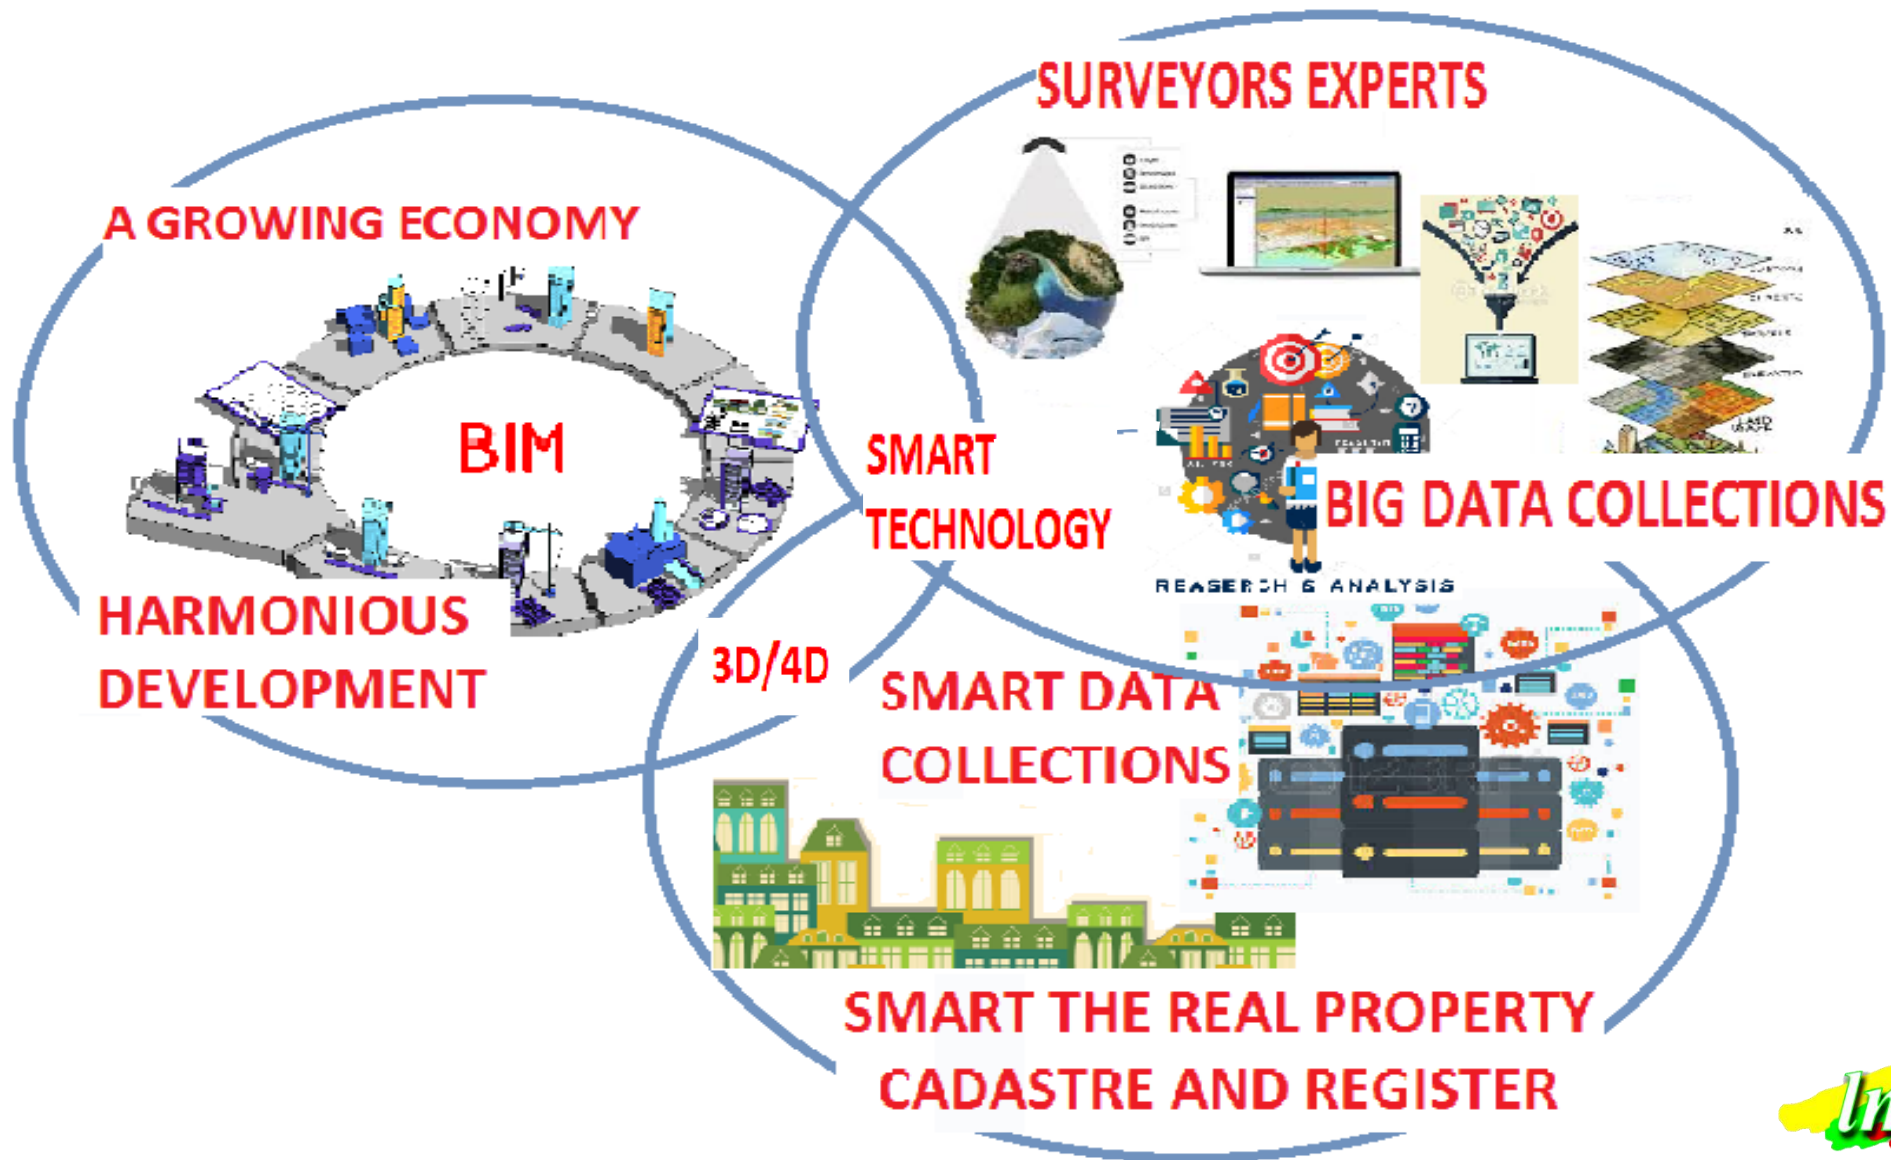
SURVEYORS EXPERTS

A GROWING ECONOMY

BIM

SMART TECHNOLOGY

BIG DATA COLLECTIONS

REASERCH & ANALYSIS

HARMONIOUS DEVELOPMENT

3D/4D

SMART DATA COLLECTIONS

SMART THE REAL PROPERTY CADASTRE AND REGISTER